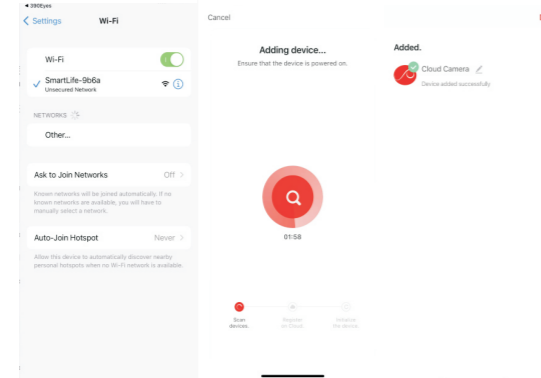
◂ 360Eyes

< Settings Wi-Fi

Wi-Fi

✓ SmartLife-9b6a
Unsecured Network

NETWORKS

Other...

Ask to Join Networks Off >

Known networks will be joined automatically. If no known networks are available, you will have to manually select a network.

Auto-Join Hotspot Never >

Allow this device to automatically discover nearby personal hotspots when no Wi-Fi network is available.

Cancel

Adding device...

Ensure that the device is powered on.

01:58

Scan devices.

Register on Cloud.

Initialize the device.

Added.

Cloud Camera

Device added successfully